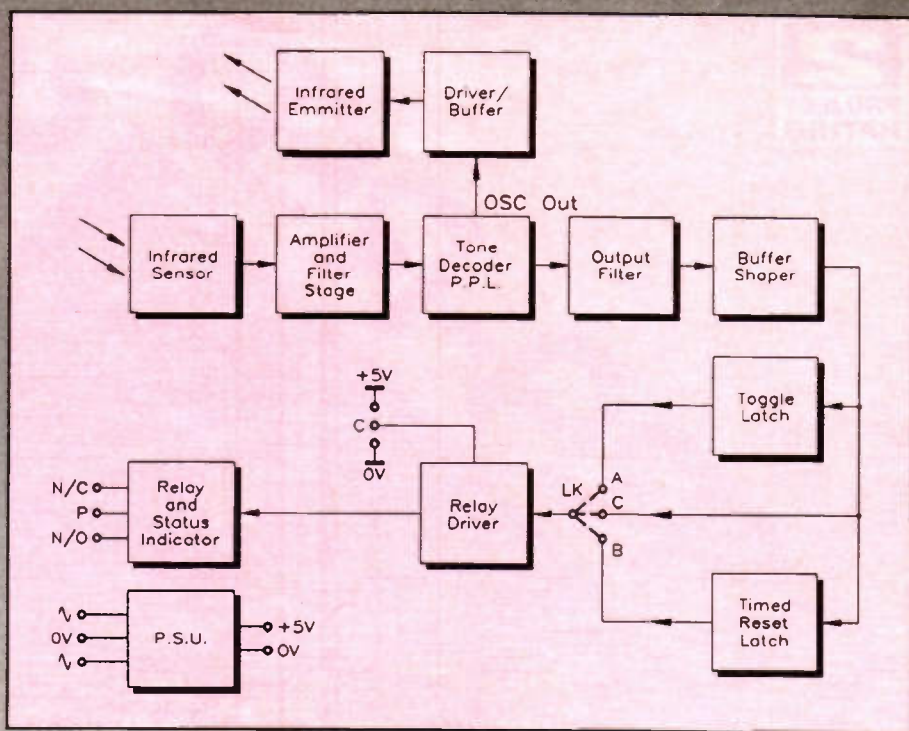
Infrared Emmitter

Driver/ Buffer

OSC Out

Infrared Sensor

Amplifier and Filter Stage

Tone Decoder P.P.L.

Output Filter

Buffer Shaper

+5V

C

0V

Toggle Latch

N/C

P

N/O

Relay and Status Indicator

Relay Driver

LK

A

C

B

$\sim$

0V

$\sim$

P.S.U.

+5V

0V

Timed Reset Latch